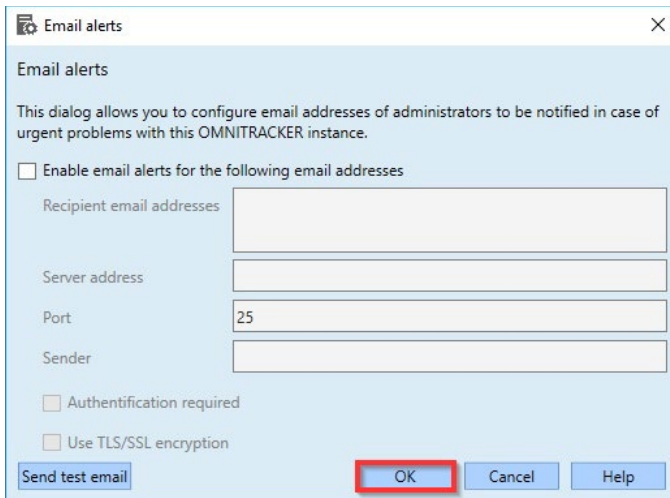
Email alerts ×

Email alerts

This dialog allows you to configure email addresses of administrators to be notified in case of urgent problems with this OMNITRACKER instance.

Enable email alerts for the following email addresses

Recipient email addresses

Server address

Port 25

Sender

Authentification required

Use TLS/SSL encryption

Send test email

OK

Cancel

Help